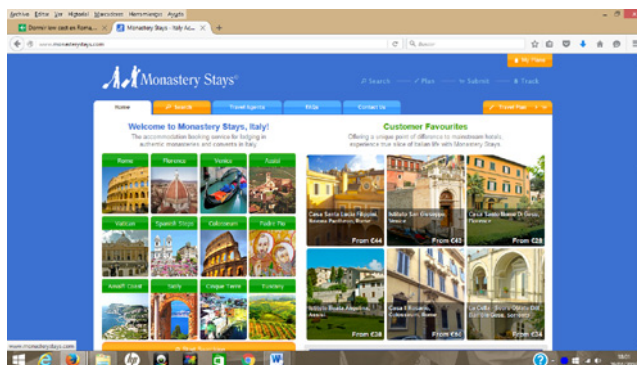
Archivo Editar Ver Historial Marcadores Herramientas Ayuda

Dormir low cost en Roma... | Monastery Stays - Italy Ac... | +

www.monasterystays.com | Buscar

Monastery Stays®

My Plans

Search — Plan — Submit — Track

Home | Search | Travel Agents | FAQs | Contact Us | Travel Plan

Welcome to Monastery Stays, Italy!

The accommodation booking service for lodging in authentic monasteries and convents in Italy

Rome | Florence | Venice | Assisi

Vatican | Spanish Steps | Colosseum | Padre Pio

Amalfi Coast | Sicily | Cinque Terre | Tuscany

Customer Favourites

Offering a unique point of difference to mainstream hotels, experience true slice of Italian life with Monastery Stays

Casa Santa Lucia Filippini, Rome Pantheon, Rome — From €44

Istituto San Giuseppe, Venice — From €40

Casa Santo Nome Di Gesù, Florence — From €28

Istituto Beata Angelina, Assisi — From €28

Casa Il Rosario, Colosseum, Rome — From €60

La Culla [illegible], Sorrento — From €34

www.monasterystays.com

18:01